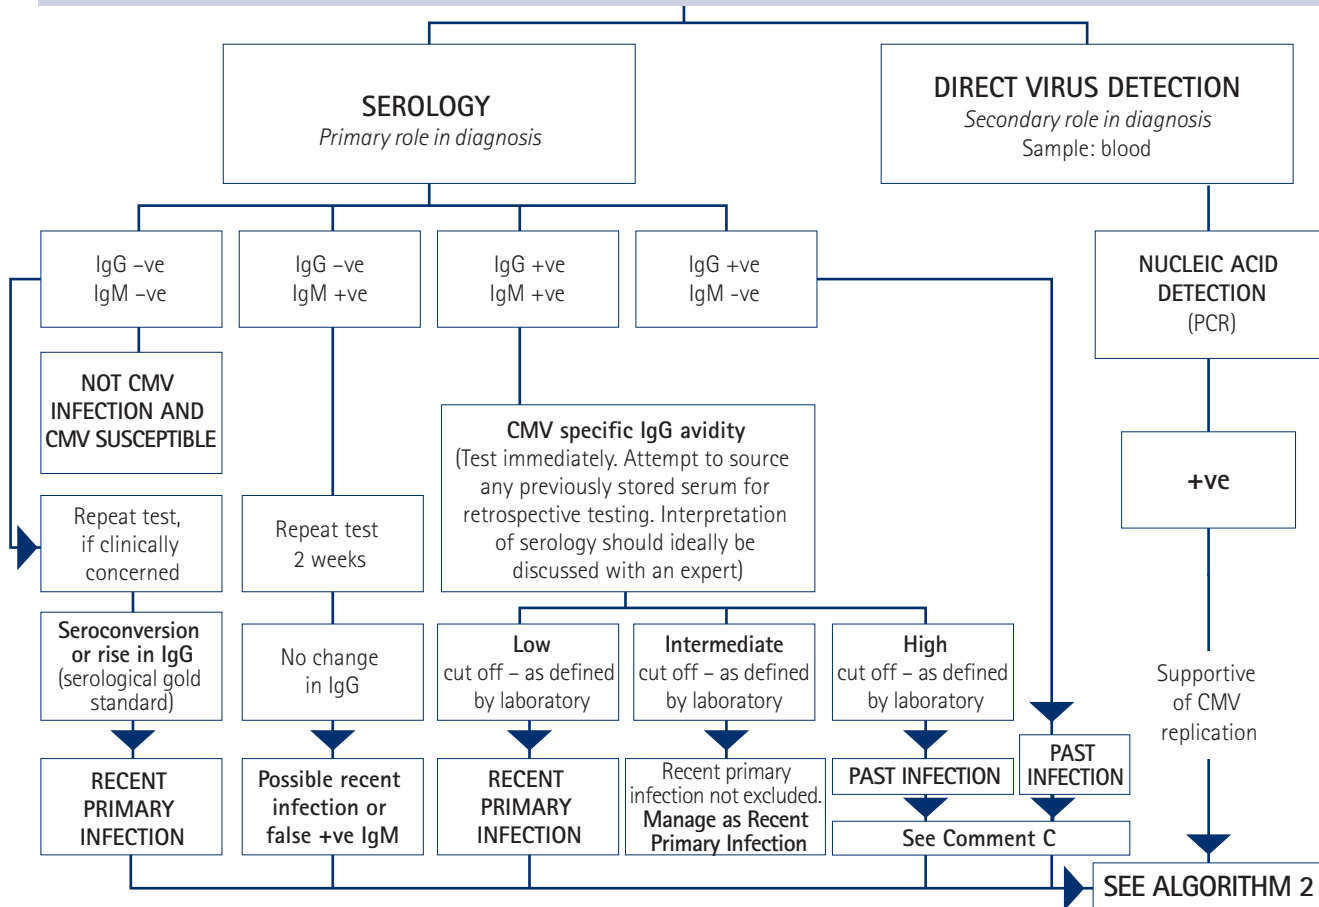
SEROLOGY
Primary role in diagnosis

DIRECT VIRUS DETECTION
Secondary role in diagnosis
Sample: blood

IgG –ve
IgM –ve

IgG –ve
IgM +ve

IgG +ve
IgM +ve

IgG +ve
IgM -ve

NUCLEIC ACID DETECTION
(PCR)

NOT CMV INFECTION AND CMV SUSCEPTIBLE

CMV specific IgG avidity
(Test immediately. Attempt to source any previously stored serum for retrospective testing. Interpretation of serology should ideally be discussed with an expert)

+ve

Repeat test, if clinically concerned

Repeat test 2 weeks

Seroconversion or rise in IgG (serological gold standard)

No change in IgG

Low
cut off – as defined by laboratory

Intermediate
cut off – as defined by laboratory

High
cut off – as defined by laboratory

Supportive of CMV replication

RECENT PRIMARY INFECTION

Possible recent infection or false +ve IgM

RECENT PRIMARY INFECTION

Recent primary infection not excluded.
Manage as Recent Primary Infection

PAST INFECTION

PAST INFECTION

See Comment C

SEE ALGORITHM 2